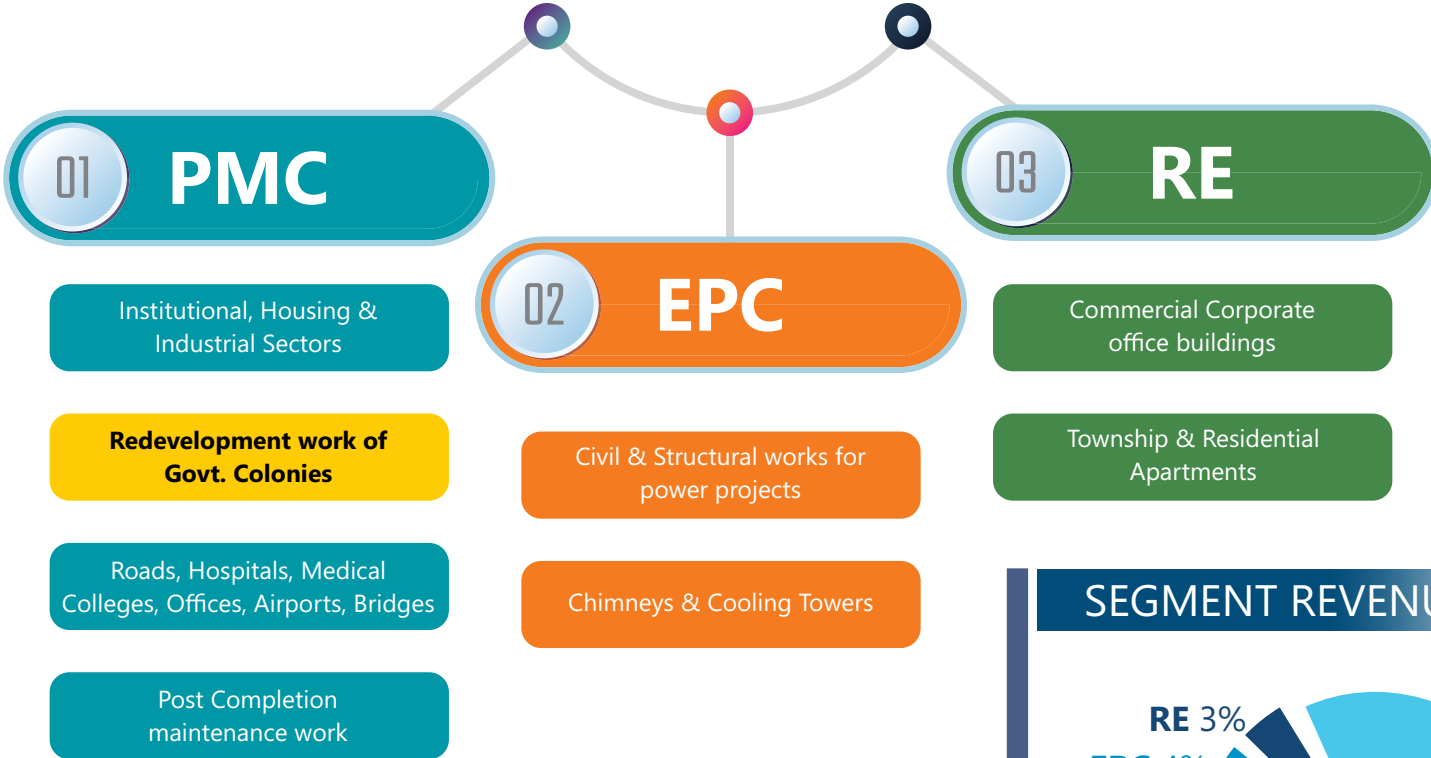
01 PMC

02 EPC

03 RE

Institutional, Housing & Industrial Sectors

Redevelopment work of Govt. Colonies

Roads, Hospitals, Medical Colleges, Offices, Airports, Bridges

Post Completion maintenance work

Civil & Structural works for power projects

Chimneys & Cooling Towers

Commercial Corporate office buildings

Township & Residential Apartments

SEGMENT REVENU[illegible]

RE 3%

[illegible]